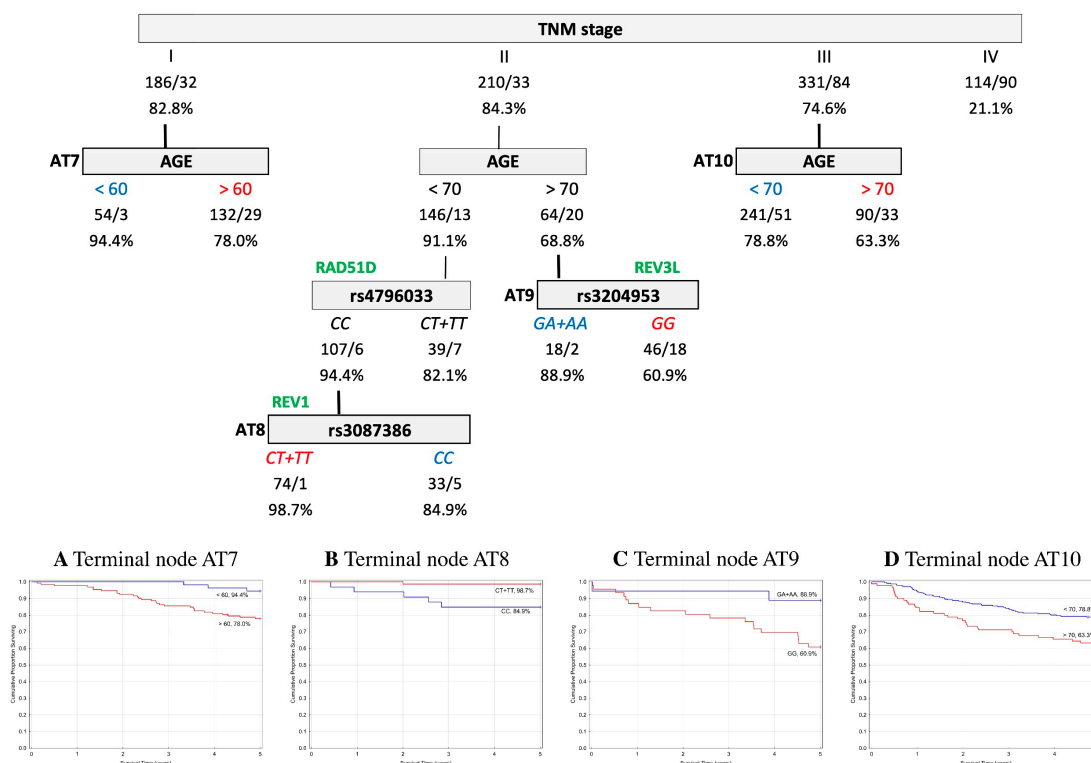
TNM stage

I
186/32
82.8%

II
210/33
84.3%

III
331/84
74.6%

IV
114/90
21.1%

AT7 AGE
< 60
54/3
94.4%
> 60
132/29
78.0%

AGE
< 70
146/13
91.1%
> 70
64/20
68.8%

AT10 AGE
< 70
241/51
78.8%
> 70
90/33
63.3%

RAD51D
rs4796033
CC
107/6
94.4%
CT+TT
39/7
82.1%

REV3L
AT9 rs3204953
GA+AA
18/2
88.9%
GG
46/18
60.9%

REV1
AT8 rs3087386
CT+TT
74/1
98.7%
CC
33/5
84.9%

A Terminal node AT7
< 60, 94.4%
> 60, 78.0%
Cumulative Proportion Surviving
Survival Time (years)

B Terminal node AT8
CT+TT, 98.7%
CC, 84.9%
Cumulative Proportion Surviving
Survival Time (years)

C Terminal node AT9
GA+AA, 88.9%
GG, 60.9%
Cumulative Proportion Surviving
Survival Time (years)

D Terminal node AT10
< 70, 78.8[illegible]
> 70, 63.3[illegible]
Cumulative Proportion Surviving
Survival Time (years)